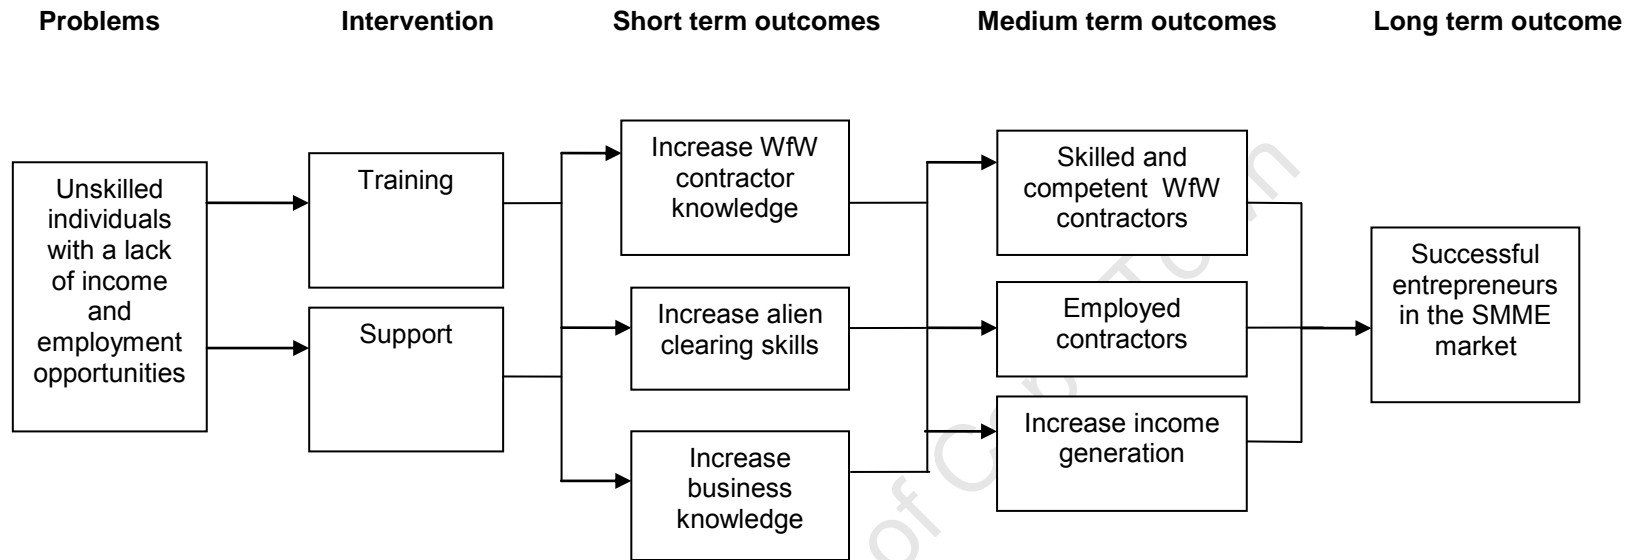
Problems

Intervention

Short term outcomes

Medium term outcomes

Long term outcome

Unskilled individuals with a lack of income and employment opportunities

Training

Support

Increase WfW contractor knowledge

Increase alien clearing skills

Increase business knowledge

Skilled and competent WfW contractors

Employed contractors

Increase income generation

Successful entrepreneurs in the SMME market